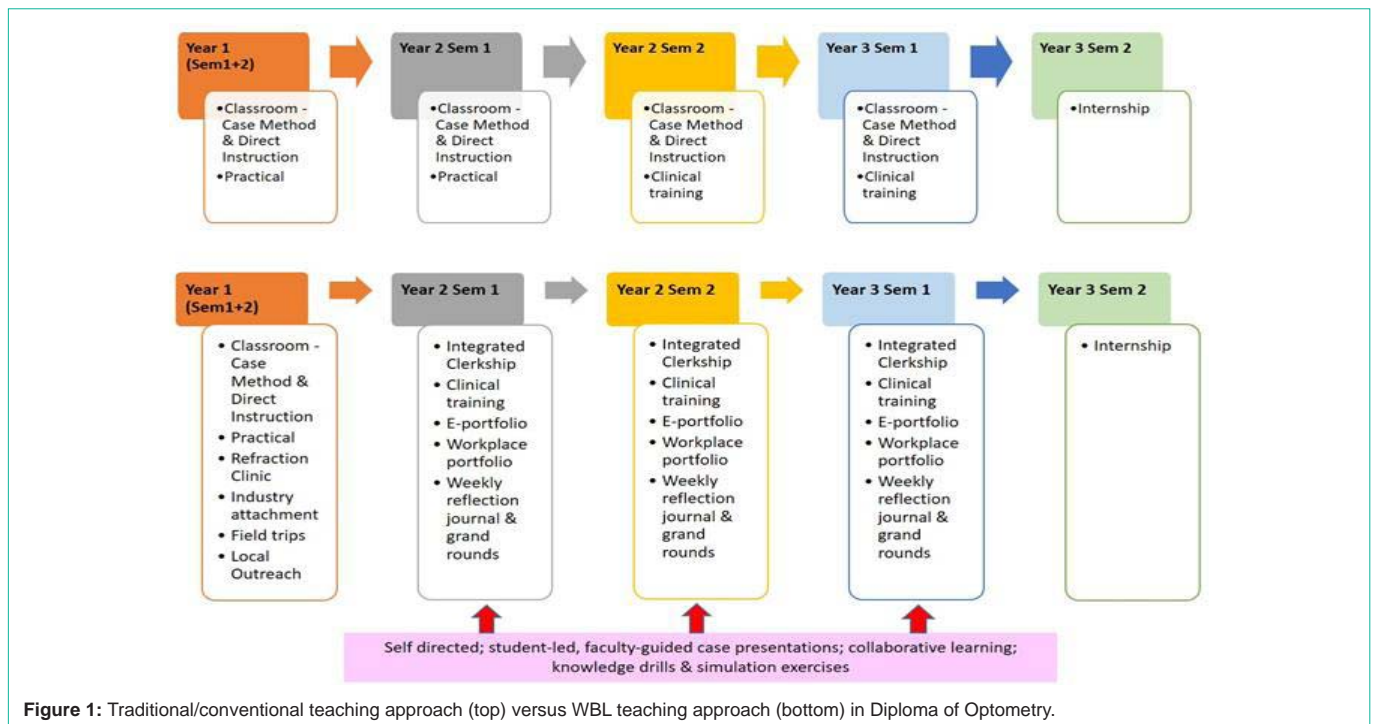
Year 1 (Sem1+2)

•Classroom - Case Method & Direct Instruction
•Practical

Year 2 Sem 1

•Classroom - Case Method & Direct Instruction
•Practical

Year 2 Sem 2

•Classroom - Case Method & Direct Instruction
•Clinical training

Year 3 Sem 1

•Classroom - Case Method & Direct Instruction
•Clinical training

Year 3 Sem 2

•Internship

Year 1 (Sem1+2)

• Classroom - Case Method & Direct Instruction
• Practical
• Refraction Clinic
• Industry attachment
• Field trips
• Local Outreach

Year 2 Sem 1

• Integrated Clerkship
• Clinical training
• E-portfolio
• Workplace portfolio
• Weekly reflection journal & grand rounds

Year 2 Sem 2

• Integrated Clerkship
• Clinical training
• E-portfolio
• Workplace portfolio
• Weekly reflection journal & grand rounds

Year 3 Sem 1

• Integrated Clerkship
• Clinical training
• E-portfolio
• Workplace portfolio
• Weekly reflection journal & grand rounds

Year 3 Sem 2

• Internship

Self directed; student-led, faculty-guided case presentations; collaborative learning; knowledge drills & simulation exercises

**Figure 1:** Traditional/conventional teaching approach (top) versus WBL teaching approach (bottom) in Diploma of Optometry.